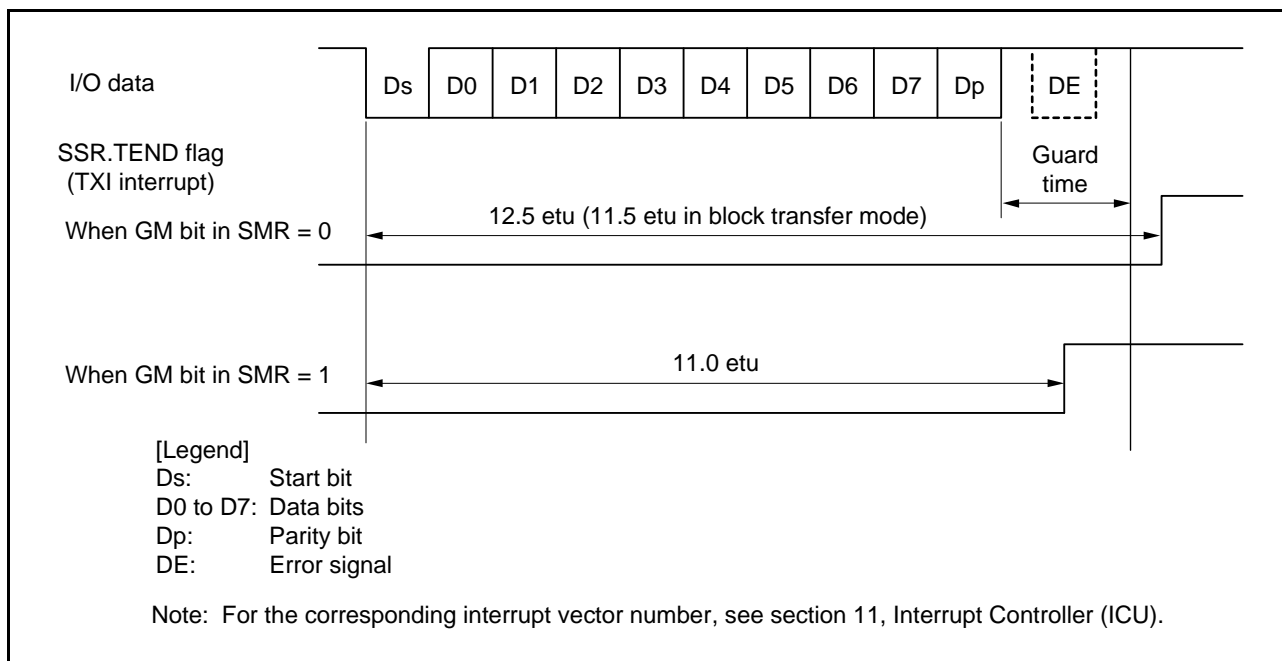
I/O data

Ds D0 D1 D2 D3 D4 D5 D6 D7 Dp DE

SSR.TEND flag
(TXI interrupt)

Guard time

When GM bit in SMR = 0

12.5 etu (11.5 etu in block transfer mode)

When GM bit in SMR = 1

11.0 etu

[Legend]
Ds: Start bit
D0 to D7: Data bits
Dp: Parity bit
DE: Error signal

Note: For the corresponding interrupt vector number, see section 11, Interrupt Controller (ICU).